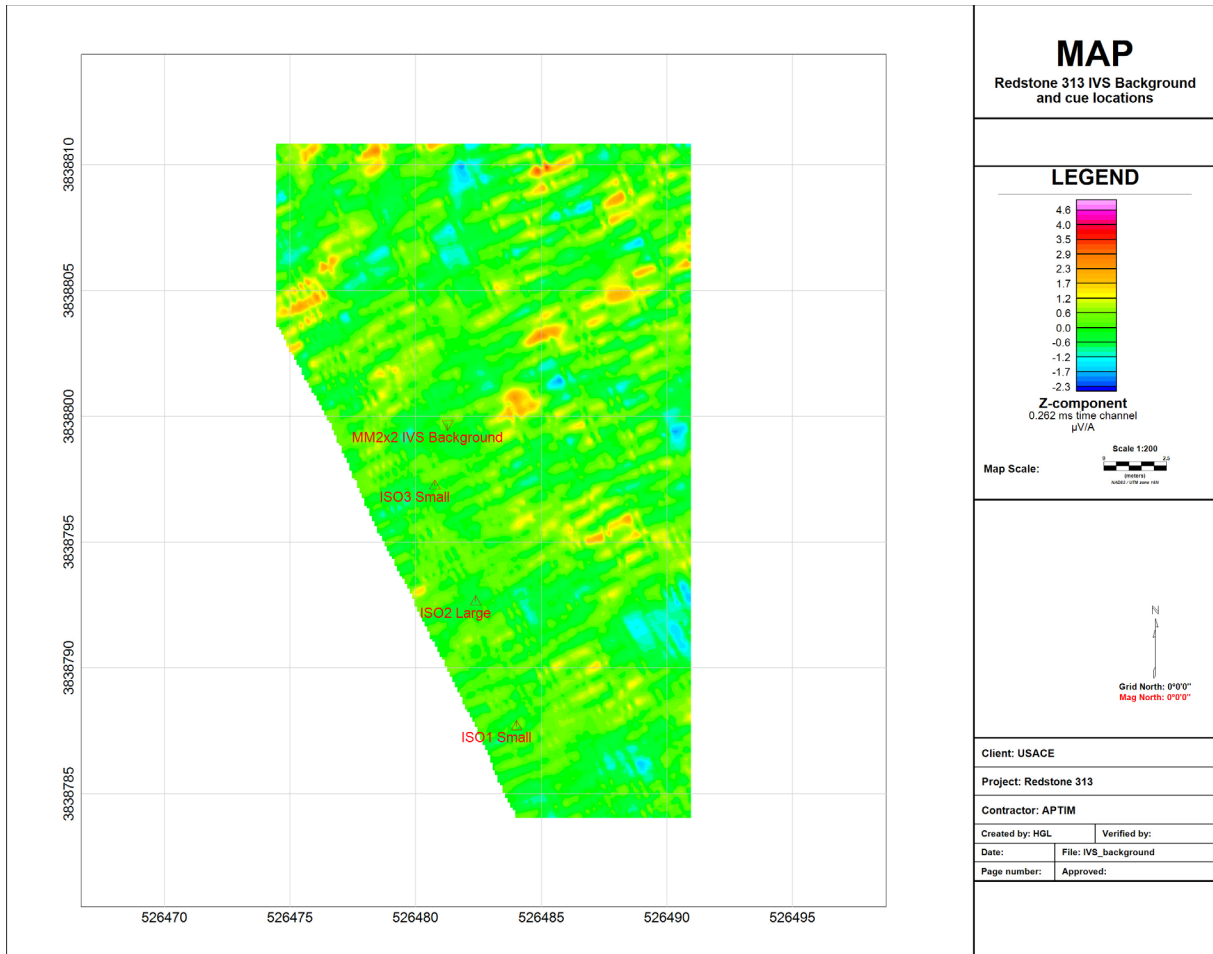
3838810
3838805
3838800
3838795
3838790
3838785

MM2x2 IVS Background
ISO3 Small
ISO2 Large
ISO1 Small

526470 526475 526480 526485 526490 526495

MAP
Redstone 313 IVS Background and cue locations

LEGEND
4.6
4.0
3.5
2.9
2.3
1.7
1.2
0.6
0.0
-0.6
-1.2
-1.7
-2.3
Z-component
0.262 ms time channel
µV/A

Map Scale:
Scale 1:200
0 2.0
(meters)
NAD83 / UTM zone 16N

N
Grid North: 0°0'0"
Mag North: 0°0'0"

Client: USACE
Project: Redstone 313
Contractor: APTIM

| Created by: HGL | Verified by: |
|---|---|
| Date: | File: IVS_background |
| Page number: | Approved: |